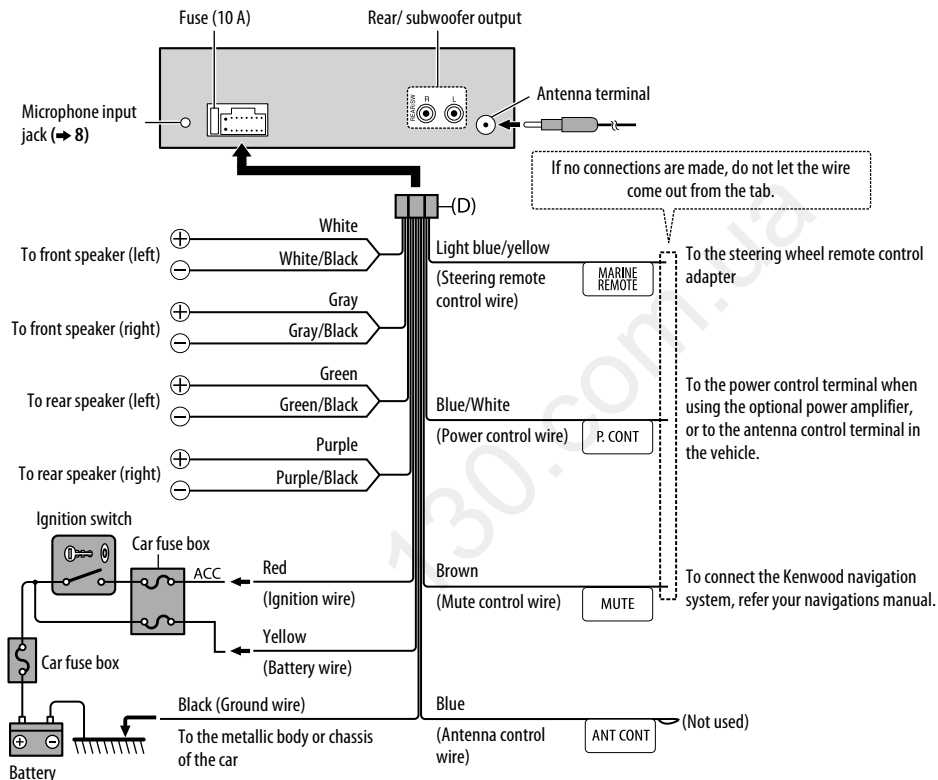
Fuse (10 A)

Rear/ subwoofer output

REAR/SW R L

Microphone input jack (➜ 8)

Antenna terminal

If no connections are made, do not let the wire come out from the tab.

(D)

To front speaker (left)

White

White/Black

To front speaker (right)

Gray

Gray/Black

To rear speaker (left)

Green

Green/Black

To rear speaker (right)

Purple

Purple/Black

Light blue/yellow

(Steering remote control wire)

MARINE REMOTE

To the steering wheel remote control adapter

Blue/White

(Power control wire)

P. CONT

To the power control terminal when using the optional power amplifier, or to the antenna control terminal in the vehicle.

Ignition switch

Car fuse box

ACC

Red

(Ignition wire)

Yellow

(Battery wire)

Car fuse box

Brown

(Mute control wire)

MUTE

To connect the Kenwood navigation system, refer your navigations manual.

Black (Ground wire)

To the metallic body or chassis of the car

Battery

Blue

(Antenna control wire)

ANT CONT

(Not used)